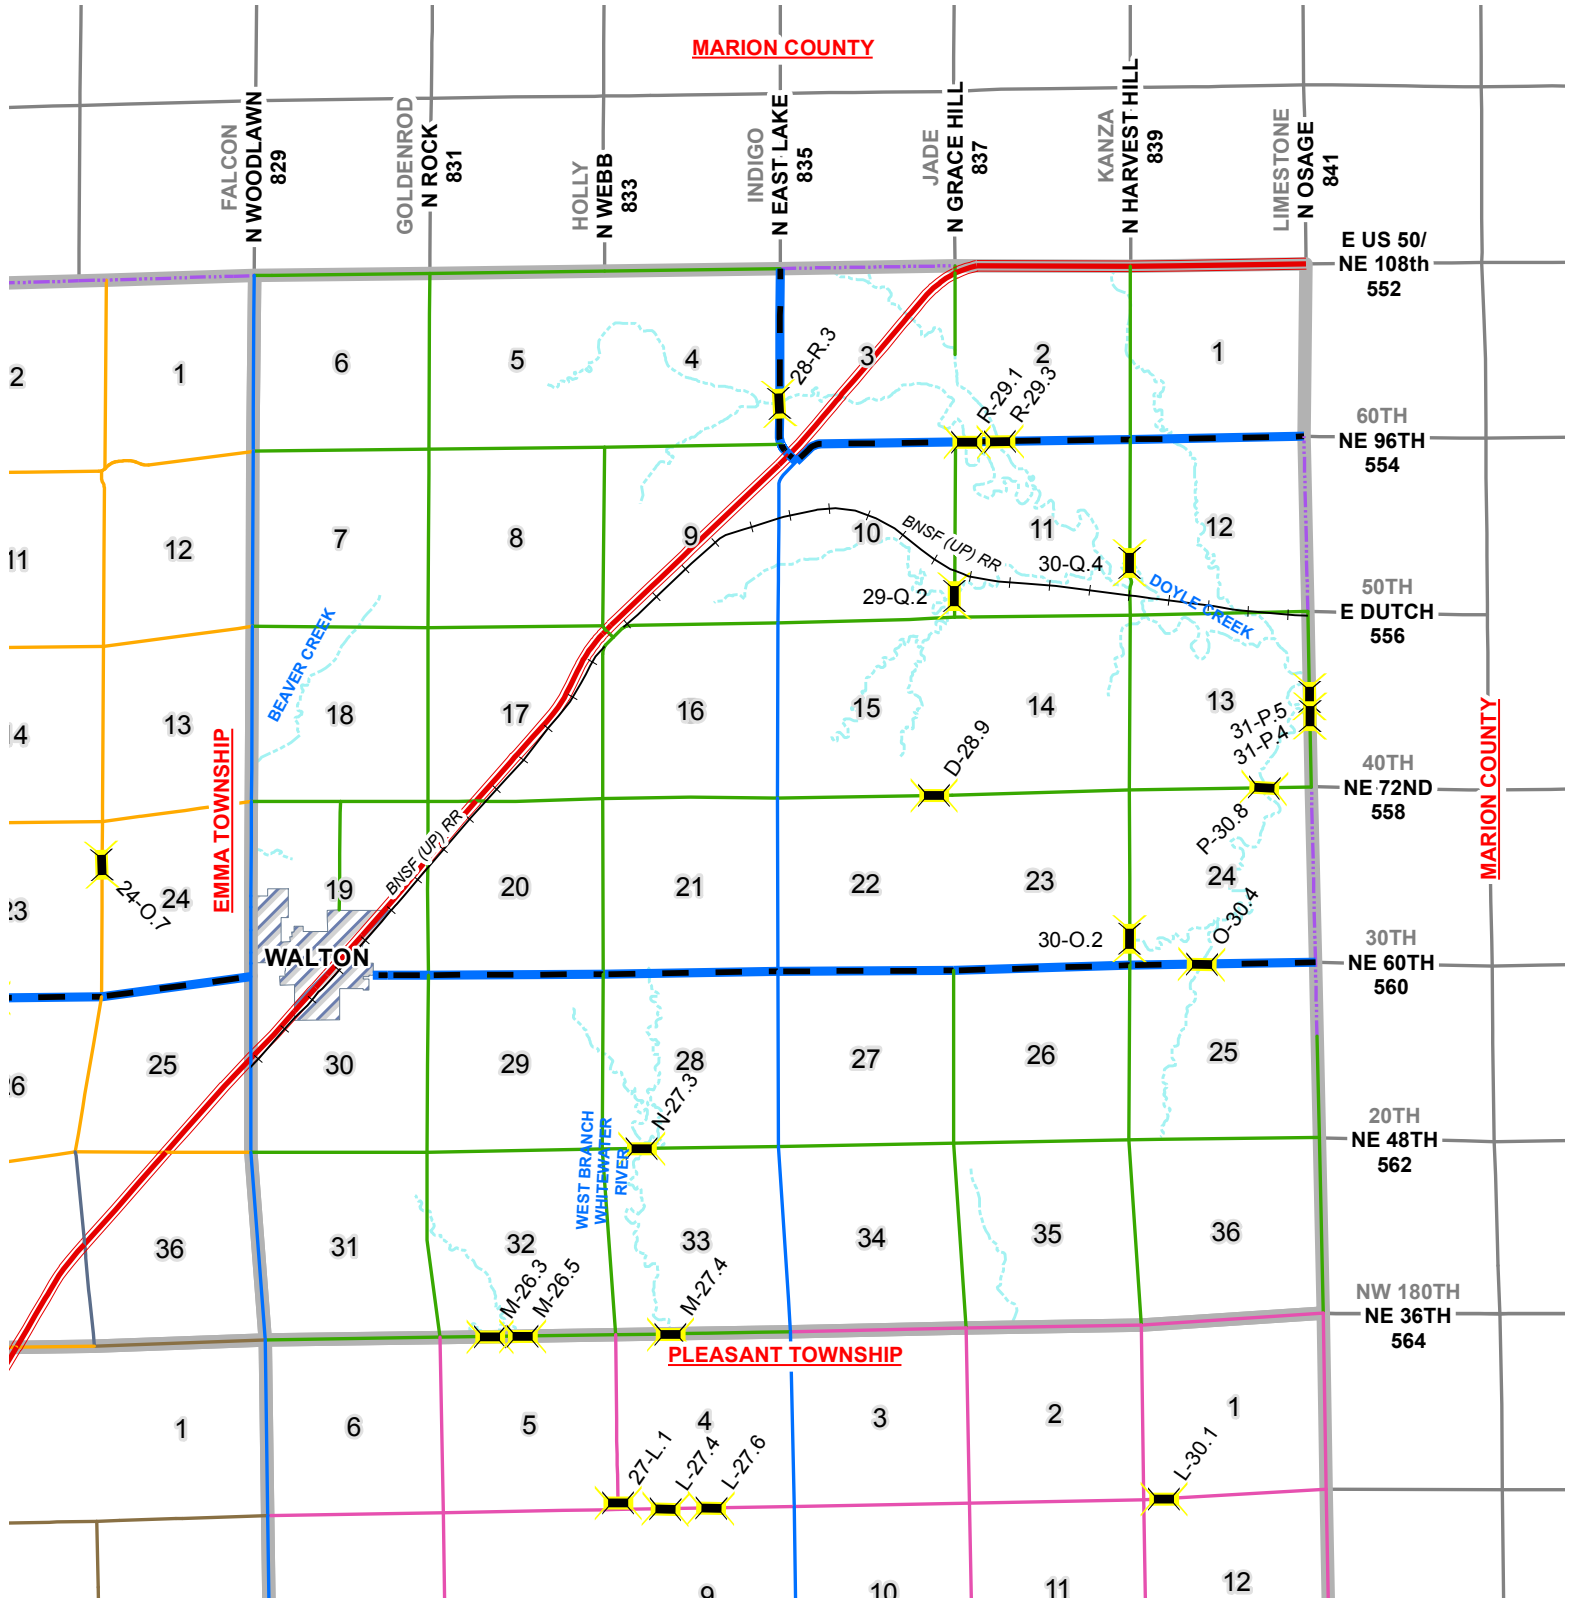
MARION COUNTY

FALCON
N WOODLAWN
829

GOLDENROD
N ROCK
831

HOLLY
N WEBB
833

INDIGO
N EAST LAKE
835

JADE
N GRACE HILL
837

KANZA
N HARVEST HILL
839

LIMESTONE
N OSAGE
841

E US 50/
NE 108th
552

60TH
NE 96TH
554

50TH
E DUTCH
556

40TH
NE 72ND
558

30TH
NE 60TH
560

20TH
NE 48TH
562

NW 180TH
NE 36TH
564

MARION COUNTY

EMMA TOWNSHIP

PLEASANT TOWNSHIP

WALTON

BEAVER CREEK

DOYLE CREEK

WEST BRANCH WHITEWATER RIVER

BNSF (UP) RR

BNSF (UP) RR

2 1 6 5 4 3 2 1

11 12 7 8 9 10 11 12

14 13 18 17 16 15 14 13

23 24 19 20 21 22 23 24

26 25 30 29 28 27 26 25

36 31 32 33 34 35 36

1 6 5 4 3 2 1

9 10 11 12

28-R.3

R-29.1

R-29.3

30-Q.4

29-Q.2

31-P.5

31-P.4

D-28.9

P-30.8

24-O.7

30-O.2

O-30.4

N-27.3

M-26.3

M-26.5

M-27.4

27-L.1

L-27.4

L-27.6

L-30.1